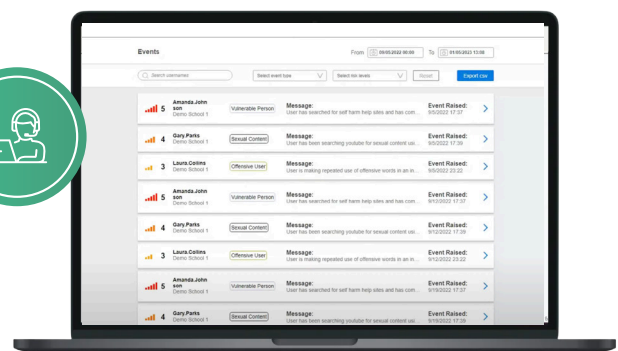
Events

From 09/05/2022 00:00 To 01/05/2022 12:00

Search usernames Select event type Select risk levels Reset Export csv

5 Amanda.Johnson Demo School 1 Vulnerable Person Message: User has searched for self harm help sites and has com... Event Raised: 9/5/2022 17:37

4 Gary.Parks Demo School 1 Sexual Content Message: User has been searching youtube for sexual content usi... Event Raised: 9/5/2022 17:36

3 Laura.Collins Demo School 1 Offensive User Message: User is making repeated use of offensive words in an in... Event Raised: 9/5/2022 23:22

5 Amanda.Johnson Demo School 1 Vulnerable Person Message: User has searched for self harm help sites and has com... Event Raised: 9/12/2022 17:37

4 Gary.Parks Demo School 1 Sexual Content Message: User has been searching youtube for sexual content usi... Event Raised: 9/12/2022 17:36

3 Laura.Collins Demo School 1 Offensive User Message: User is making repeated use of offensive words in an in... Event Raised: 9/12/2022 23:22

5 Amanda.Johnson Demo School 1 Vulnerable Person Message: User has searched for self harm help sites and has com... Event Raised: 9/19/2022 17:37

4 Gary.Parks Demo School 1 Sexual Content Message: User has been searching youtube for sexual content usi... Event Raised: 9/19/2022 17:36